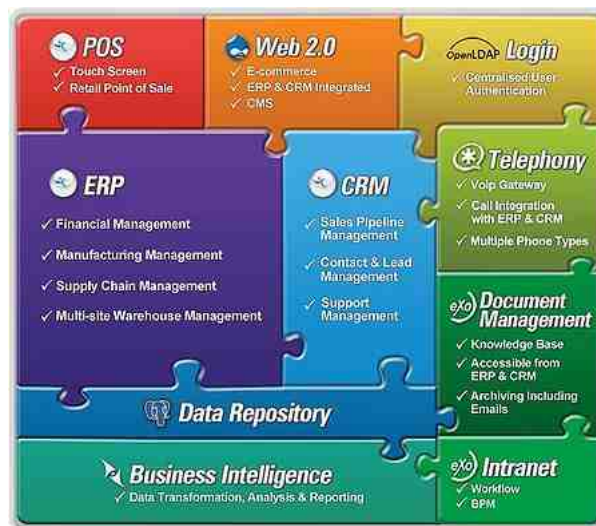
POS
✓ Touch Screen
✓ Retail Point of Sale

Web 2.0
✓ E-commerce
✓ ERP & CRM Integrated
✓ CMS

OpenLDAP Login
✓ Centralised User Authentication

ERP
✓ Financial Management
✓ Manufacturing Management
✓ Supply Chain Management
✓ Multi-site Warehouse Management

CRM
✓ Sales Pipeline Management
✓ Contact & Lead Management
✓ Support Management

Telephony
✓ Voip Gateway
✓ Call Integration with ERP & CRM
✓ Multiple Phone Types

eXo Document Management
✓ Knowledge Base
✓ Accessible from ERP & CRM
✓ Archiving including Emails

Data Repository

Business Intelligence
✓ Data Transformation, Analysis & Reporting

eXo Intranet
✓ Workflow
✓ BPM